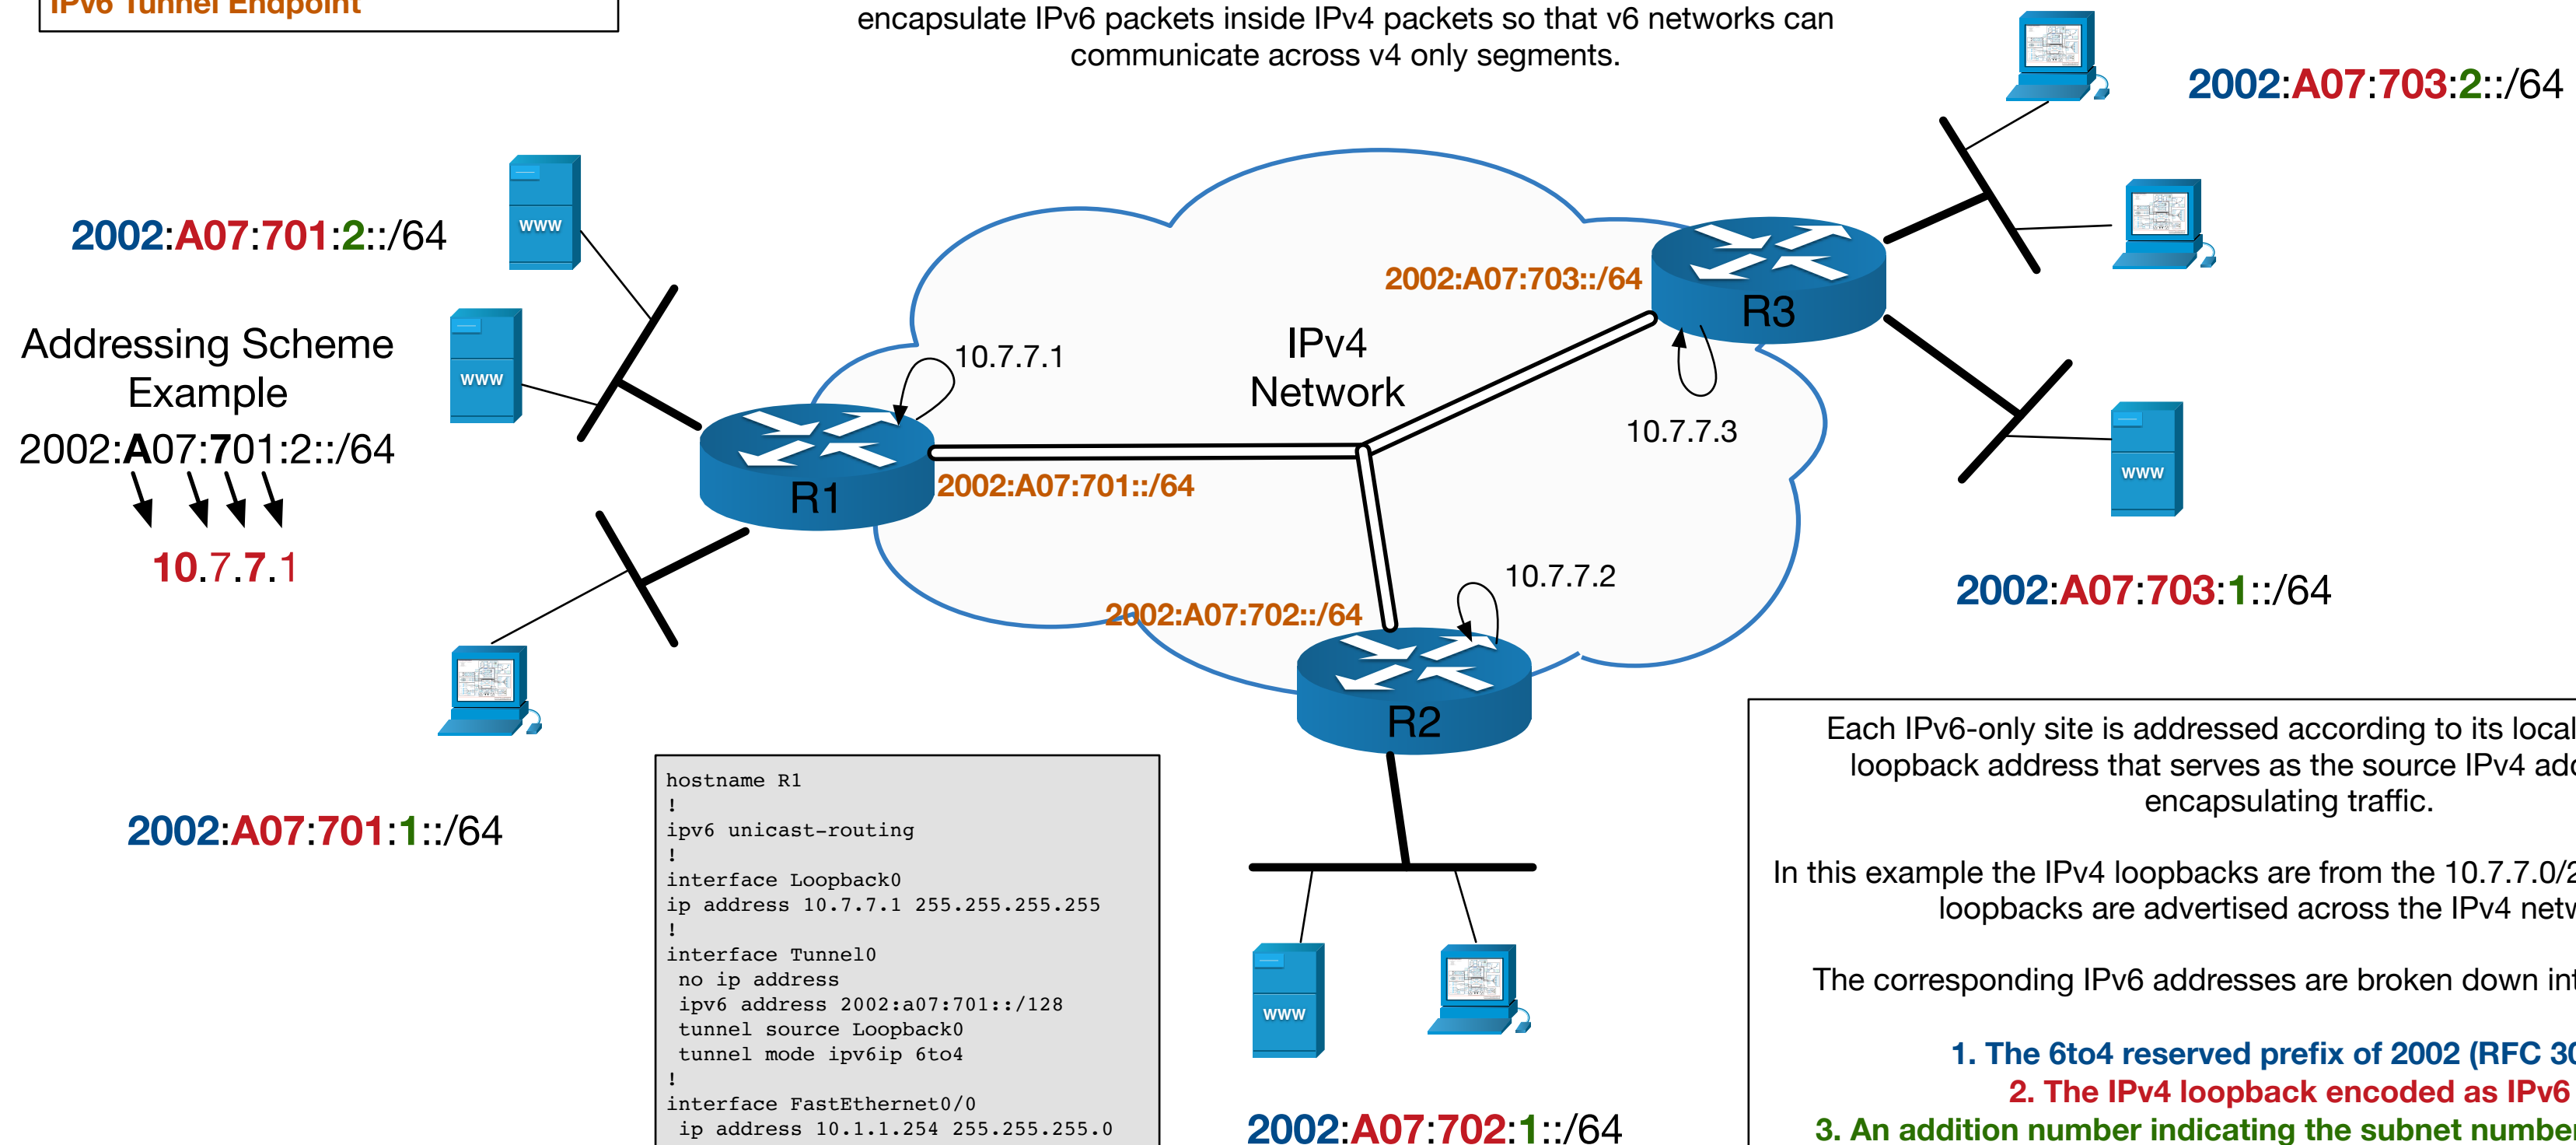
IPv6 Tunnel Endpoint

encapsulate IPv6 packets inside IPv4 packets so that v6 networks can communicate across v4 only segments.

2002:A07:703:2::/64

2002:A07:701:2::/64

www

Addressing Scheme Example

www

2002:A07:701:2::/64

10.7.7.1

10.7.7.1

IPv4 Network

2002:A07:703::/64

R3

10.7.7.3

www

R1

2002:A07:701::/64

2002:A07:703:1::/64

10.7.7.2

2002:A07:702::/64

R2

2002:A07:701:1::/64

```
hostname R1
!
ipv6 unicast-routing
!
interface Loopback0
ip address 10.7.7.1 255.255.255.255
!
interface Tunnel0
 no ip address
 ipv6 address 2002:a07:701::/128
 tunnel source Loopback0
 tunnel mode ipv6ip 6to4
!
interface FastEthernet0/0
 ip address 10.1.1.254 255.255.255.0
```

www

2002:A07:702:1::/64

Each IPv6-only site is addressed according to its local loopback address that serves as the source IPv4 ad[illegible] encapsulating traffic.

In this example the IPv4 loopbacks are from the 10.7.7.0/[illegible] loopbacks are advertised across the IPv4 netw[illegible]

The corresponding IPv6 addresses are broken down in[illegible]

1. The 6to4 reserved prefix of 2002 (RFC 3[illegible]
2. The IPv4 loopback encoded as IPv6 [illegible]
3. An addition number indicating the subnet numbe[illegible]